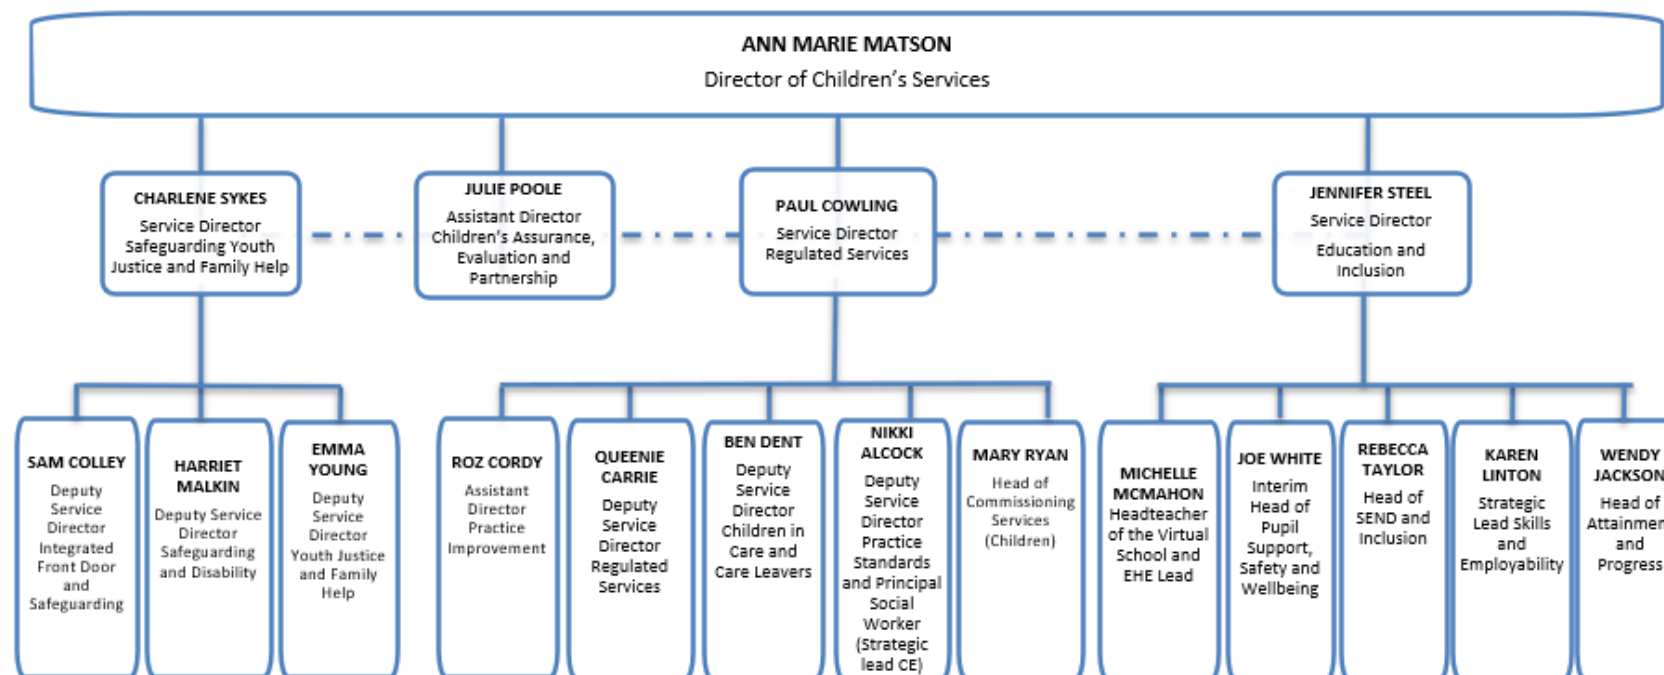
ANN MARIE MATSON
Director of Children's Services

CHARLENE SYKES
Service Director Safeguarding Youth Justice and Family Help

JULIE POOLE
Assistant Director Children's Assurance, Evaluation and Partnership

PAUL COWLING
Service Director Regulated Services

JENNIFER STEEL
Service Director
Education and Inclusion

SAM COLLEY
Deputy Service Director Integrated Front Door and Safeguarding

HARRIET MALKIN
Deputy Service Director Safeguarding and Disability

EMMA YOUNG
Deputy Service Director Youth Justice and Family Help

ROZ CORDY
Assistant Director Practice Improvement

QUEENIE CARRIE
Deputy Service Director Regulated Services

BEN DENT
Deputy Service Director Children in Care and Care Leavers

NIKKI ALCOCK
Deputy Service Director Practice Standards and Principal Social Worker (Strategic lead CE)

MARY RYAN
Head of Commissioning Services (Children)

MICHELLE MCMAHON
Headteacher of the Virtual School and EHE Lead

JOE WHITE
Interim Head of Pupil Support, Safety and Wellbeing

REBECCA TAYLOR
Head of SEND and Inclusion

KAREN LINTON
Strategic Lead Skills and Employability

WENDY JACKSON
Head of Attainmen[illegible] and Progress